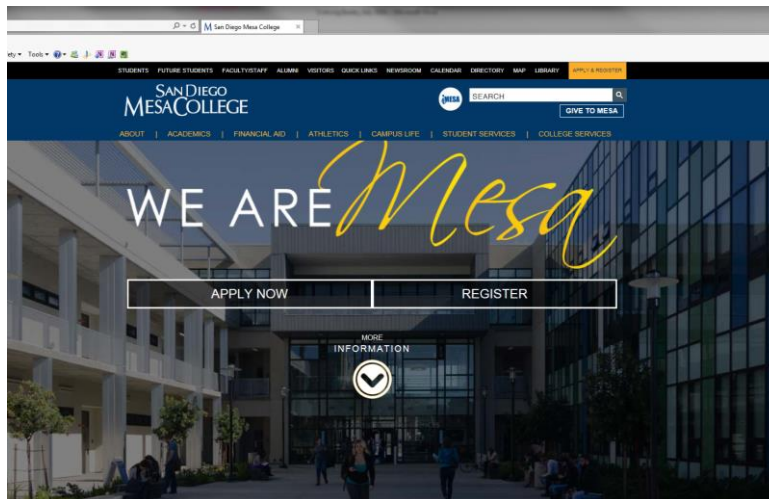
San Diego Mesa College ×

ety ▾ Tools ▾

STUDENTS FUTURE STUDENTS FACULTY/STAFF ALUMNI VISITORS QUICK LINKS NEWSROOM CALENDAR DIRECTORY MAP LIBRARY APPLY & REGISTER

SAN DIEGO MESA COLLEGE

MESA

SEARCH

GIVE TO MESA

ABOUT | ACADEMICS | FINANCIAL AID | ATHLETICS | CAMPUS LIFE | STUDENT SERVICES | COLLEGE SERVICES

WE ARE Mesa

APPLY NOW

REGISTER

MORE INFORMATION